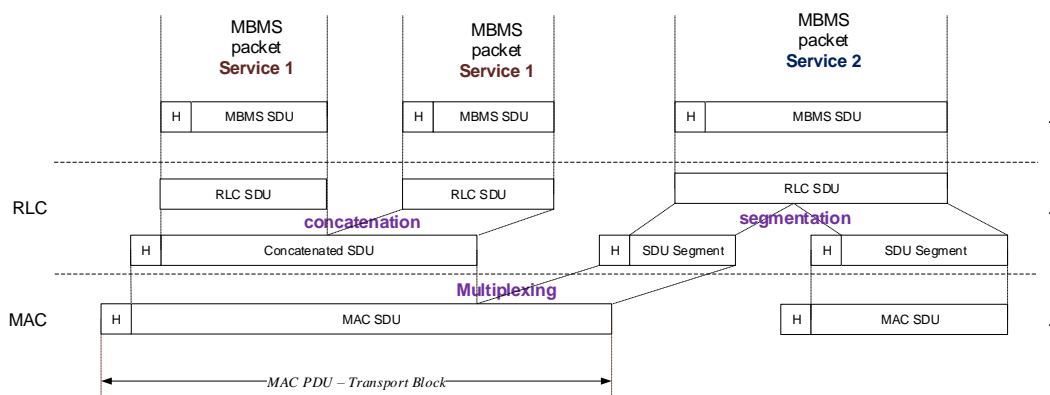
MBMS packet Service 1

MBMS packet Service 1

MBMS packet Service 2

H MBMS SDU

H MBMS SDU

H MBMS SDU

RLC

RLC SDU

RLC SDU

RLC SDU

concatenation

segmentation

H Concatenated SDU

H SDU Segment

H SDU Segment

Multiplexing

MAC

H MAC SDU

H MAC SDU

MAC PDU – Transport Block